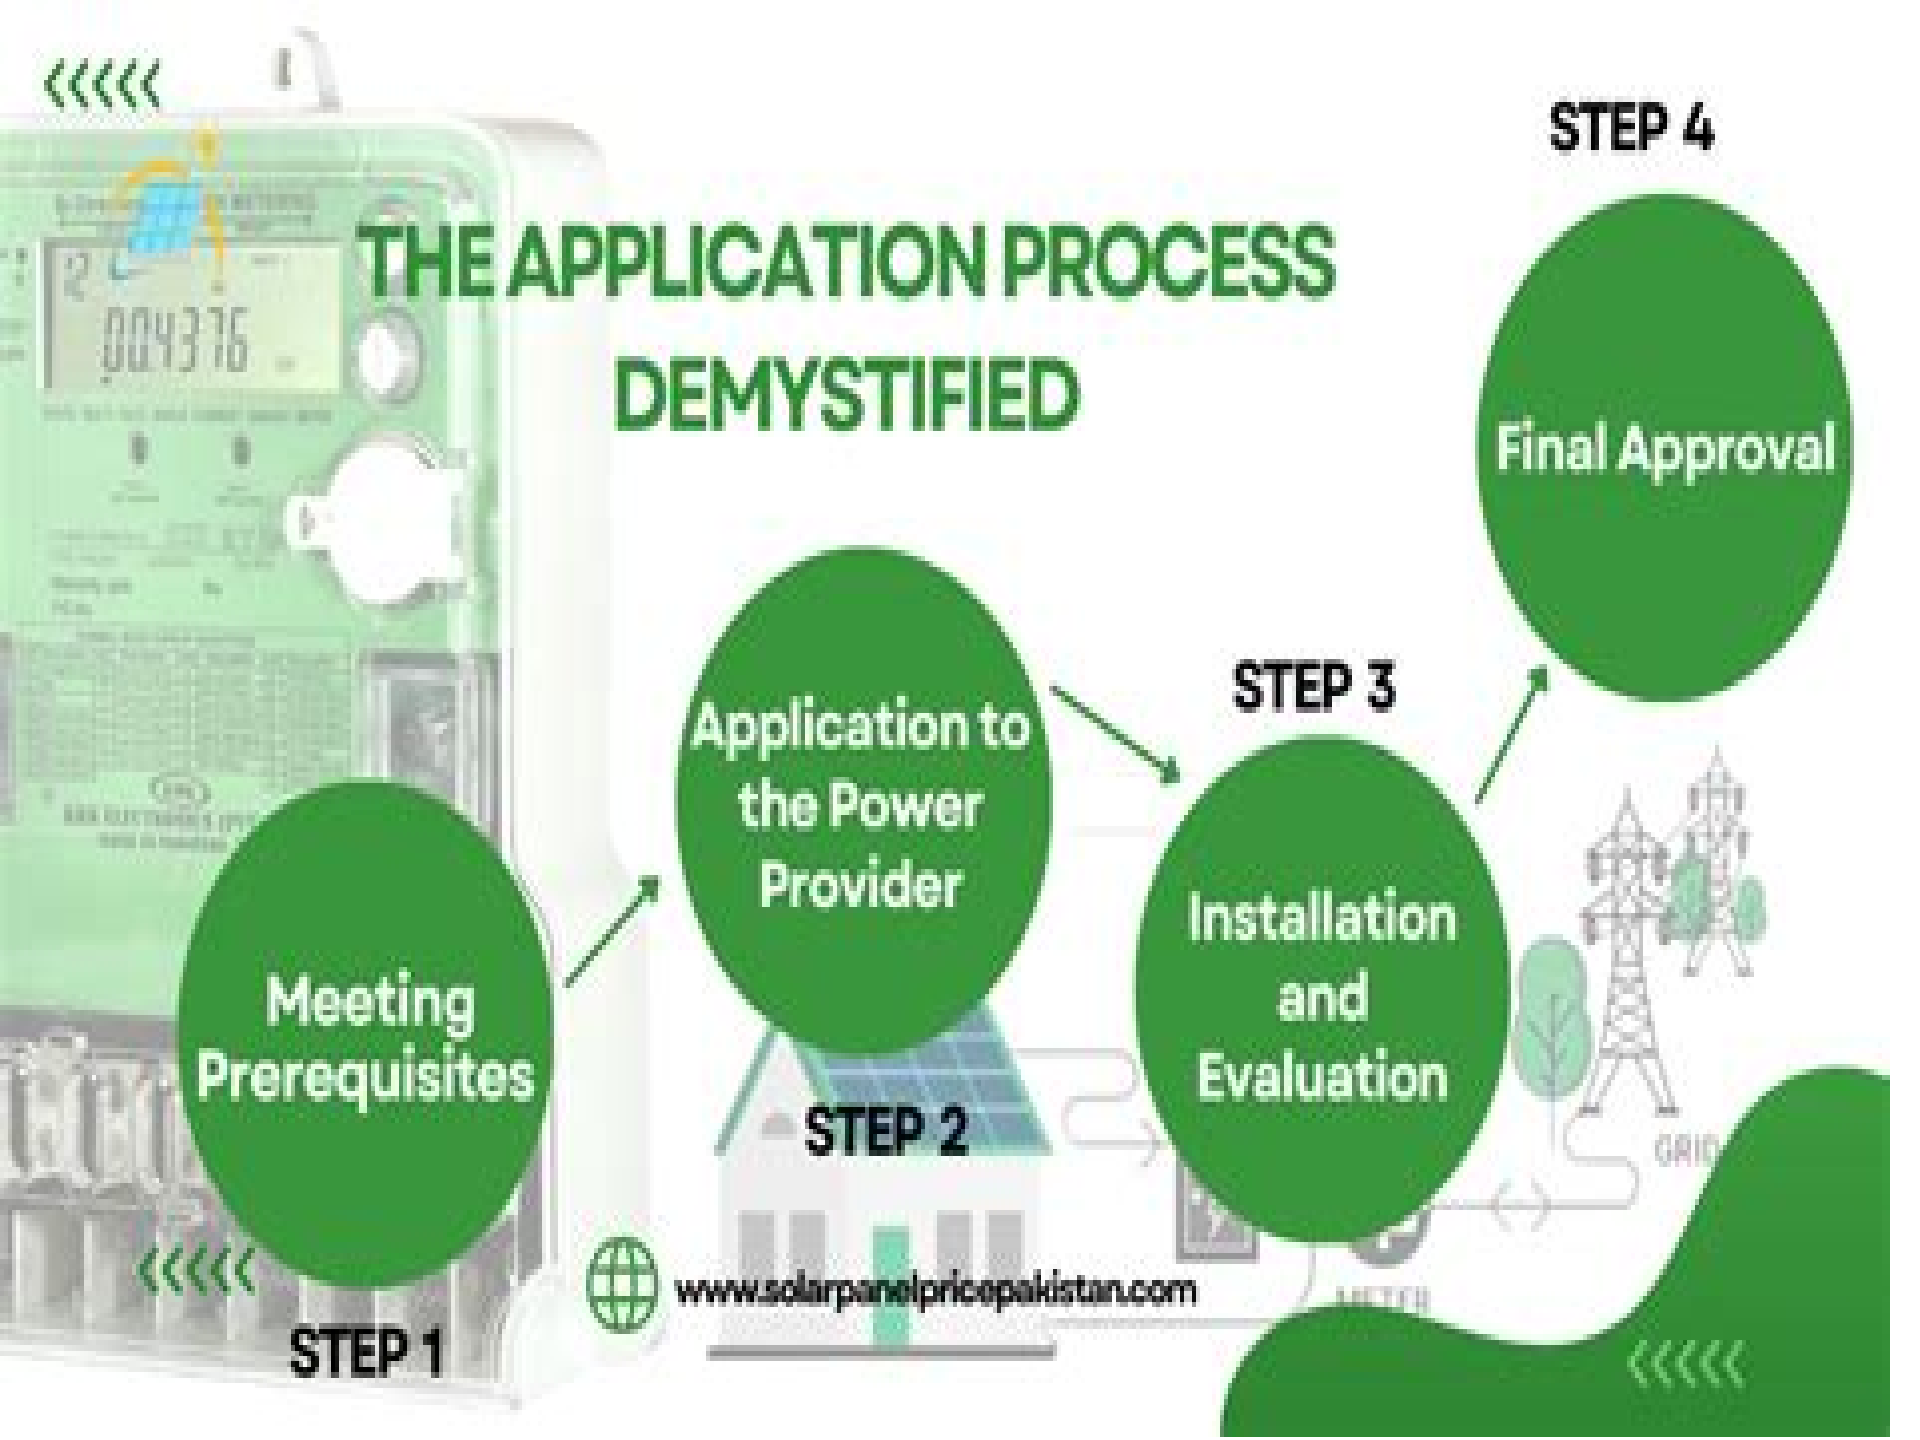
THE APPLICATION PROCESS DEMYSTIFIED

STEP 1

Meeting Prerequisites

STEP 2

Application to the Power Provider

STEP 3

Installation and Evaluation

STEP 4

Final Approval

004376

GRID

METER

www.solarpanelpricepakistan.com